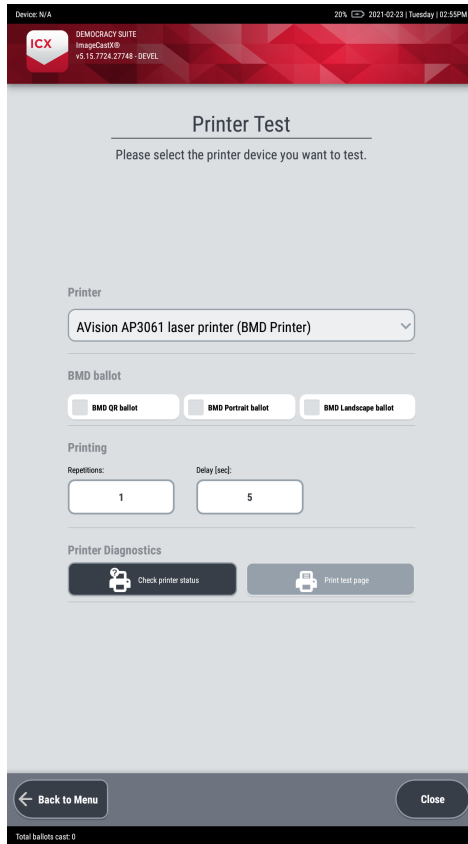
Device: N/A

20% 2021-02-23 | Tuesday | 02:55PM

ICX

DEMOCRACY SUITE
ImageCastX®
v5.15.7724.27748 - DEVEL

Printer Test

Please select the printer device you want to test.

Printer

AVision AP3061 laser printer (BMD Printer)

BMD ballot

BMD QR ballot

BMD Portrait ballot

BMD Landscape ballot

Printing

Repetitions:

1

Delay [sec]:

5

Printer Diagnostics

Check printer status

Print test page

Back to Menu

Close

Total ballots cast: 0